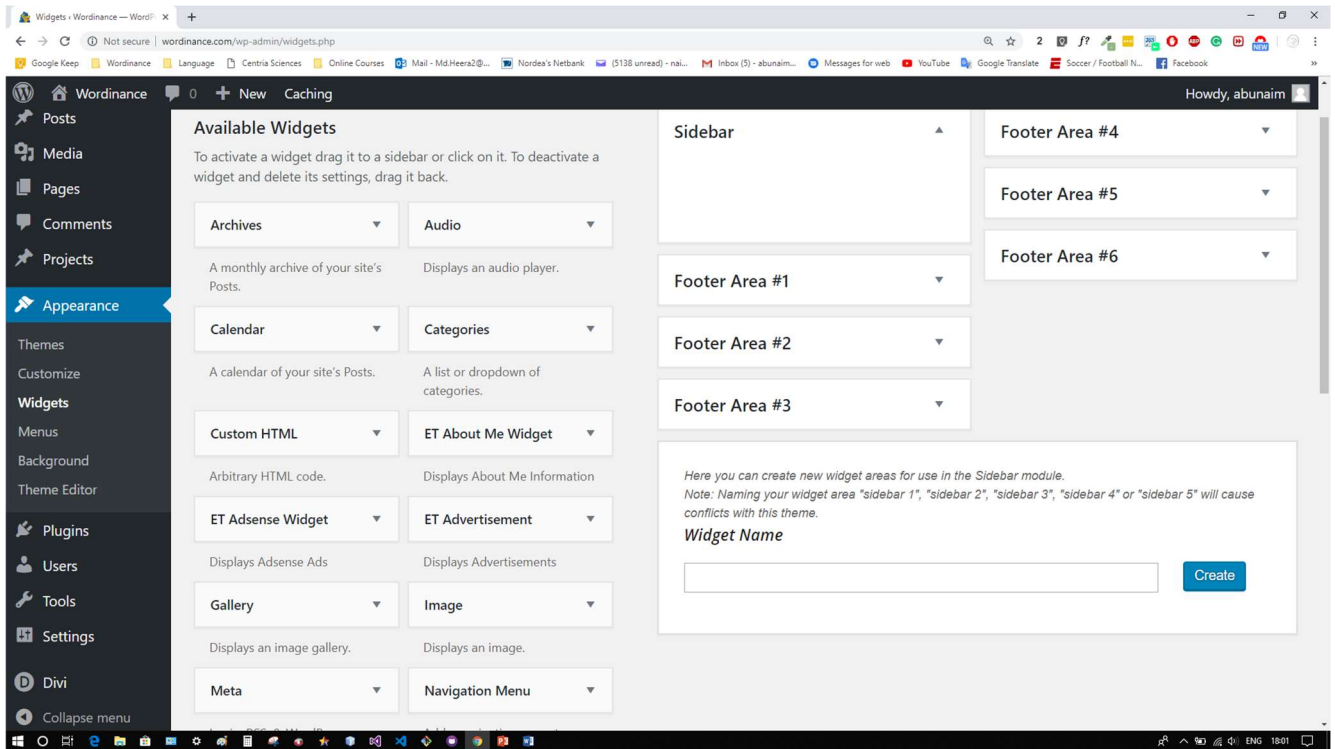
Widgets ‹ Wordinance — WordP ×

Not secure | wordinance.com/wp-admin/widgets.php

2

Google Keep Wordinance Language Centria Sciences Online Courses Mail - Md.Heera2@... Nordea's Netbank (5138 unread) - nai... Inbox (5) - abunaim... Messages for web YouTube Google Translate Soccer / Football N... Facebook

Wordinance 0 New Caching Howdy, abunaim

Posts
Media
Pages
Comments
Projects
Appearance
Themes
Customize
Widgets
Menus
Background
Theme Editor
Plugins
Users
Tools
Settings
Divi
Collapse menu

Available Widgets

To activate a widget drag it to a sidebar or click on it. To deactivate a widget and delete its settings, drag it back.

Archives
A monthly archive of your site's Posts.

Audio
Displays an audio player.

Calendar
A calendar of your site's Posts.

Categories
A list or dropdown of categories.

Custom HTML
Arbitrary HTML code.

ET About Me Widget
Displays About Me Information

ET Adsense Widget
Displays Adsense Ads

ET Advertisement
Displays Advertisements

Gallery
Displays an image gallery.

Image
Displays an image.

Meta
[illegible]

Navigation Menu
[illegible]

Sidebar

Footer Area #1

Footer Area #2

Footer Area #3

Footer Area #4

Footer Area #5

Footer Area #6

Here you can create new widget areas for use in the Sidebar module.
Note: Naming your widget area "sidebar 1", "sidebar 2", "sidebar 3", "sidebar 4" or "sidebar 5" will cause conflicts with this theme.

Widget Name

Create

ENG 18:01